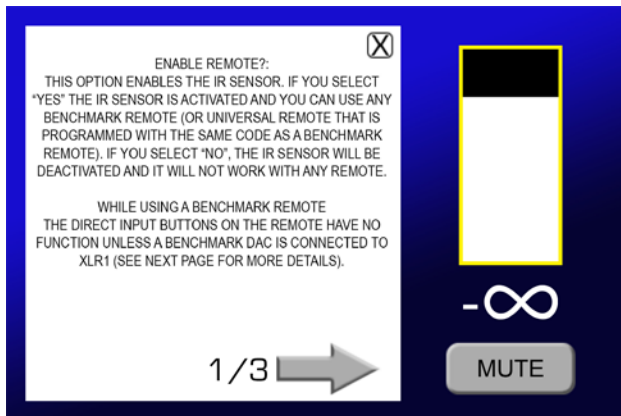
X

ENABLE REMOTE?:
THIS OPTION ENABLES THE IR SENSOR. IF YOU SELECT "YES" THE IR SENSOR IS ACTIVATED AND YOU CAN USE ANY BENCHMARK REMOTE (OR UNIVERSAL REMOTE THAT IS PROGRAMMED WITH THE SAME CODE AS A BENCHMARK REMOTE). IF YOU SELECT "NO", THE IR SENSOR WILL BE DEACTIVATED AND IT WILL NOT WORK WITH ANY REMOTE.

WHILE USING A BENCHMARK REMOTE
THE DIRECT INPUT BUTTONS ON THE REMOTE HAVE NO FUNCTION UNLESS A BENCHMARK DAC IS CONNECTED TO XLR1 (SEE NEXT PAGE FOR MORE DETAILS).

1/3

$-\infty$

MUTE